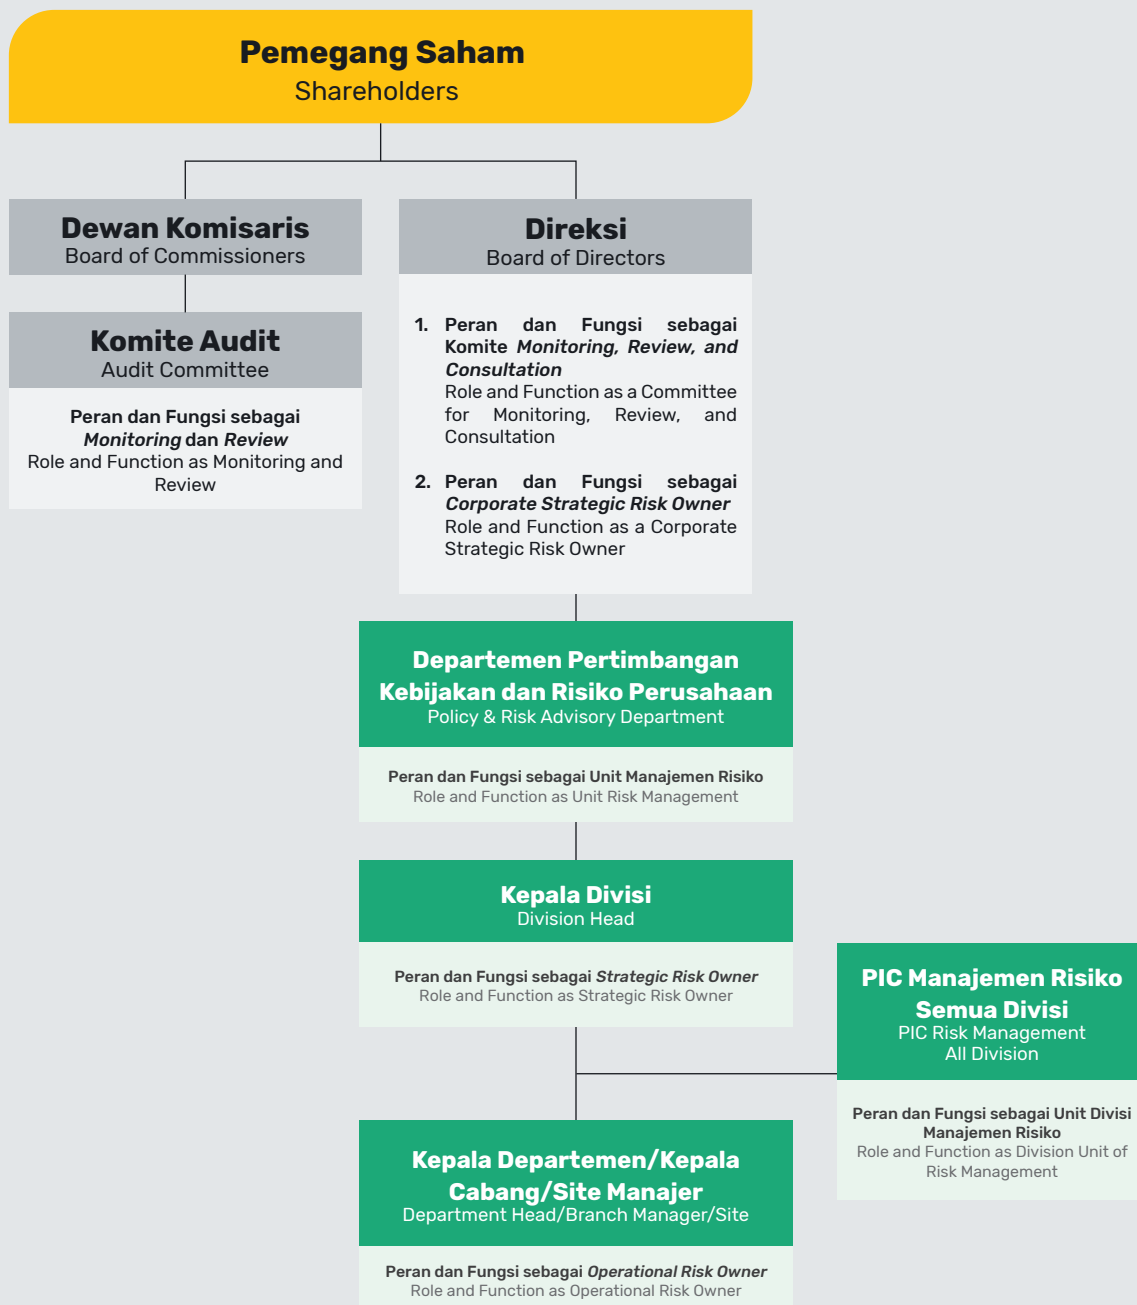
**Pemegang Saham**
Shareholders

**Dewan Komisaris**
Board of Commissioners

**Komite Audit**
Audit Committee

**Peran dan Fungsi sebagai *Monitoring* dan *Review***
Role and Function as Monitoring and Review

**Direksi**
Board of Directors

1. **Peran dan Fungsi sebagai Komite *Monitoring, Review, and Consultation***
Role and Function as a Committee for Monitoring, Review, and Consultation

2. **Peran dan Fungsi sebagai *Corporate Strategic Risk Owner***
Role and Function as a Corporate Strategic Risk Owner

**Departemen Pertimbangan Kebijakan dan Risiko Perusahaan**
Policy & Risk Advisory Department

**Peran dan Fungsi sebagai Unit Manajemen Risiko**
Role and Function as Unit Risk Management

**Kepala Divisi**
Division Head

**Peran dan Fungsi sebagai *Strategic Risk Owner***
Role and Function as Strategic Risk Owner

**PIC Manajemen Risiko Semua Divisi**
PIC Risk Management All Division

**Peran dan Fungsi sebagai Unit Divisi Manajemen Risiko**
Role and Function as Division Unit of Risk Management

**Kepala Departemen/Kepala Cabang/Site Manajer**
Department Head/Branch Manager/Site

**Peran dan Fungsi sebagai *Operational Risk Owner***
Role and Function as Operational Risk Owner